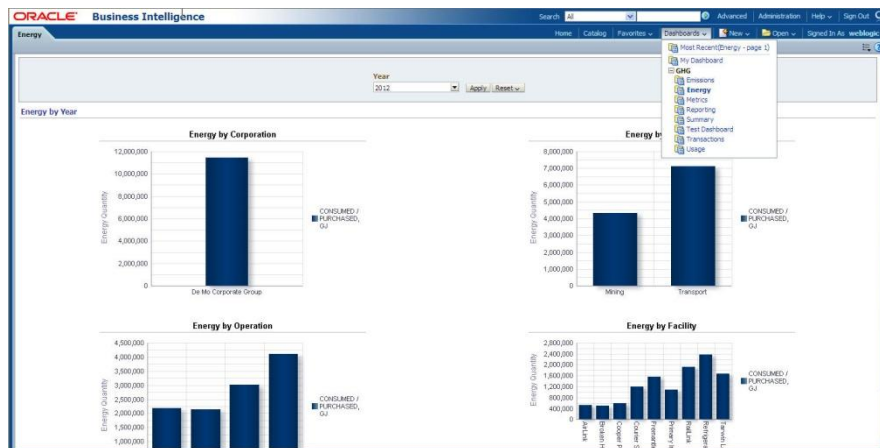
ORACLE Business Intelligence

Search All

Advanced | Administration | Help | Sign Out

Energy

Home | Catalog | Favorites | Dashboards | New | Open | Signed In As weblogic

Most Recent(Energy - page 1)
My Dashboard
GHG
Emissions
Energy
Metrics
Reporting
Summary
Test Dashboard
Transactions
Usage

Year
2012
Apply Reset

Energy by Year

Energy by Corporation

12,000,000
10,000,000
8,000,000
6,000,000
4,000,000
2,000,000
0

Energy Quantity

De Mo Corporate Group

CONSUMED / PURCHASED, GJ

Energy by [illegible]

8,000,000
7,000,000
6,000,000
5,000,000
4,000,000
3,000,000
2,000,000
1,000,000
0

Energy Quantity

Mining
Transport

CONSUMED / PURCHASED, GJ

Energy by Operation

4,500,000
4,000,000
3,500,000
3,000,000
2,500,000
2,000,000
1,500,000
1,000,000

Energy Quantity

CONSUMED / PURCHASED, GJ

Energy by Facility

2,800,000
2,400,000
2,000,000
1,600,000
1,200,000
800,000
400,000
0

Energy Quantity

AirLink
Broken H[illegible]
Cooper P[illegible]
Coulter S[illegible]
Fremantl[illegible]
Primary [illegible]
Railjunk
Refrigera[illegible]
Tarwin L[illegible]

CONSUMED / PURCHASED, GJ